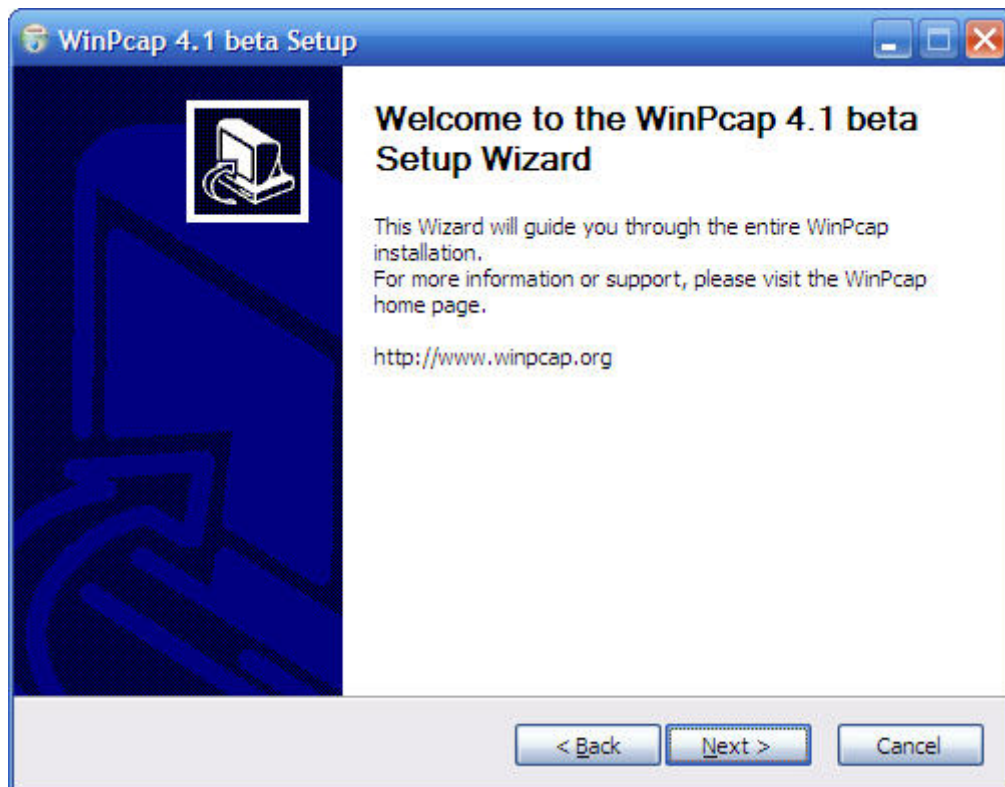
WinPcap 4.1 beta Setup

Welcome to the WinPcap 4.1 beta Setup Wizard

This Wizard will guide you through the entire WinPcap installation.
For more information or support, please visit the WinPcap home page.

http://www.winpcap.org

< Back
Next >
Cancel